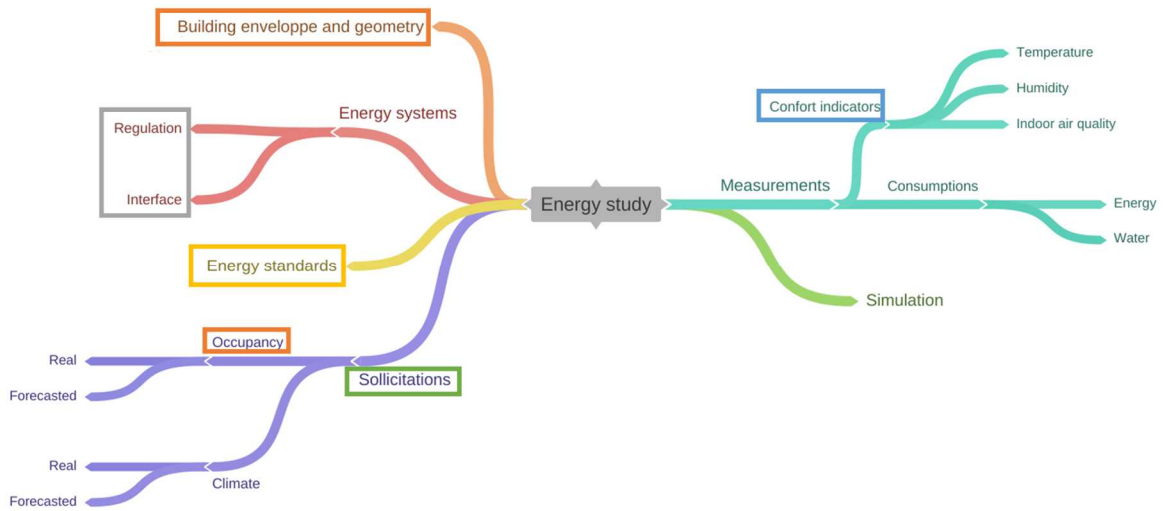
Building enveloppe and geometry

Energy systems

Regulation

Interface

Energy standards

Energy study

Measurements

Confort indicators

Temperature

Humidity

Indoor air quality

Consumptions

Energy

Water

Simulation

Occupancy

Real

Forecasted

Sollicitations

Real

Forecasted

Climate